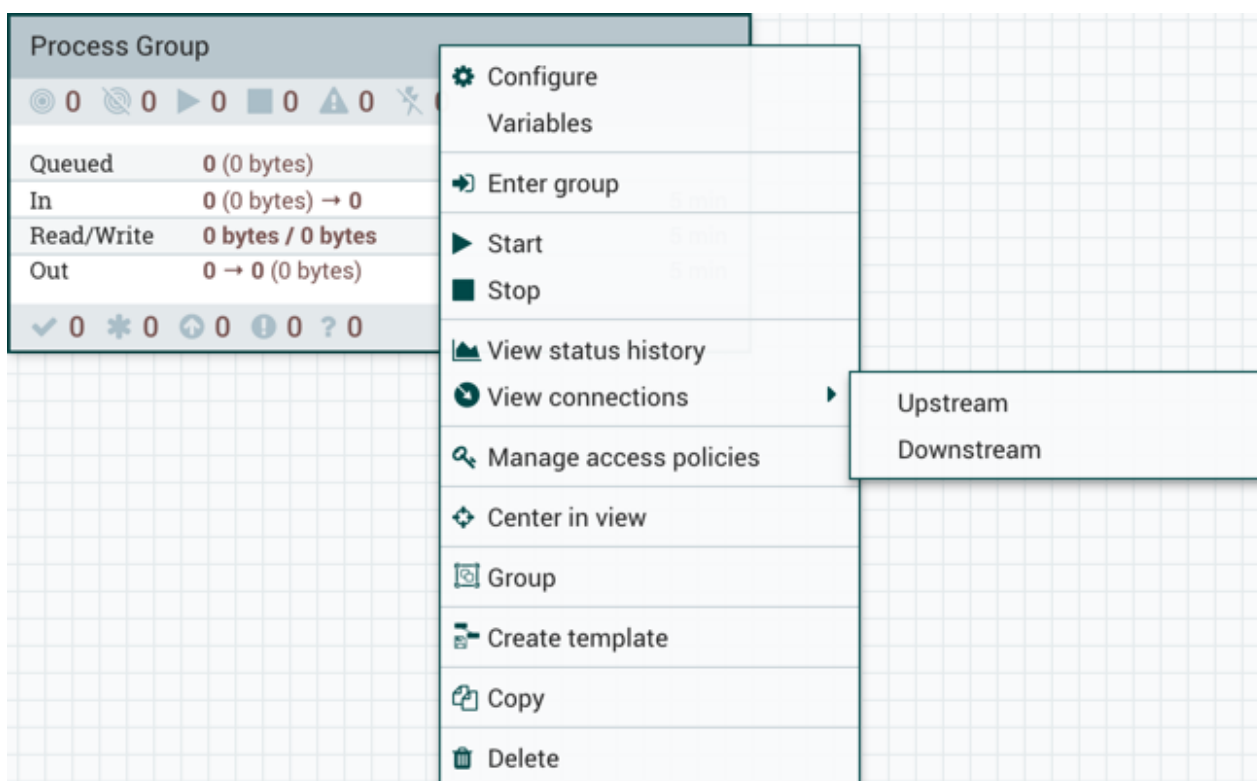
Process Group

0 0 0 0 0

| Queued | 0 (0 bytes) |
|---|---|
| In | 0 (0 bytes) → 0 |
| Read/Write | 0 bytes / 0 bytes |
| Out | 0 → 0 (0 bytes) |

0 0 0 0 0

Configure
Variables
Enter group
Start
Stop
View status history
View connections
Manage access policies
Center in view
Group
Create template
Copy
Delete

Upstream
Downstream